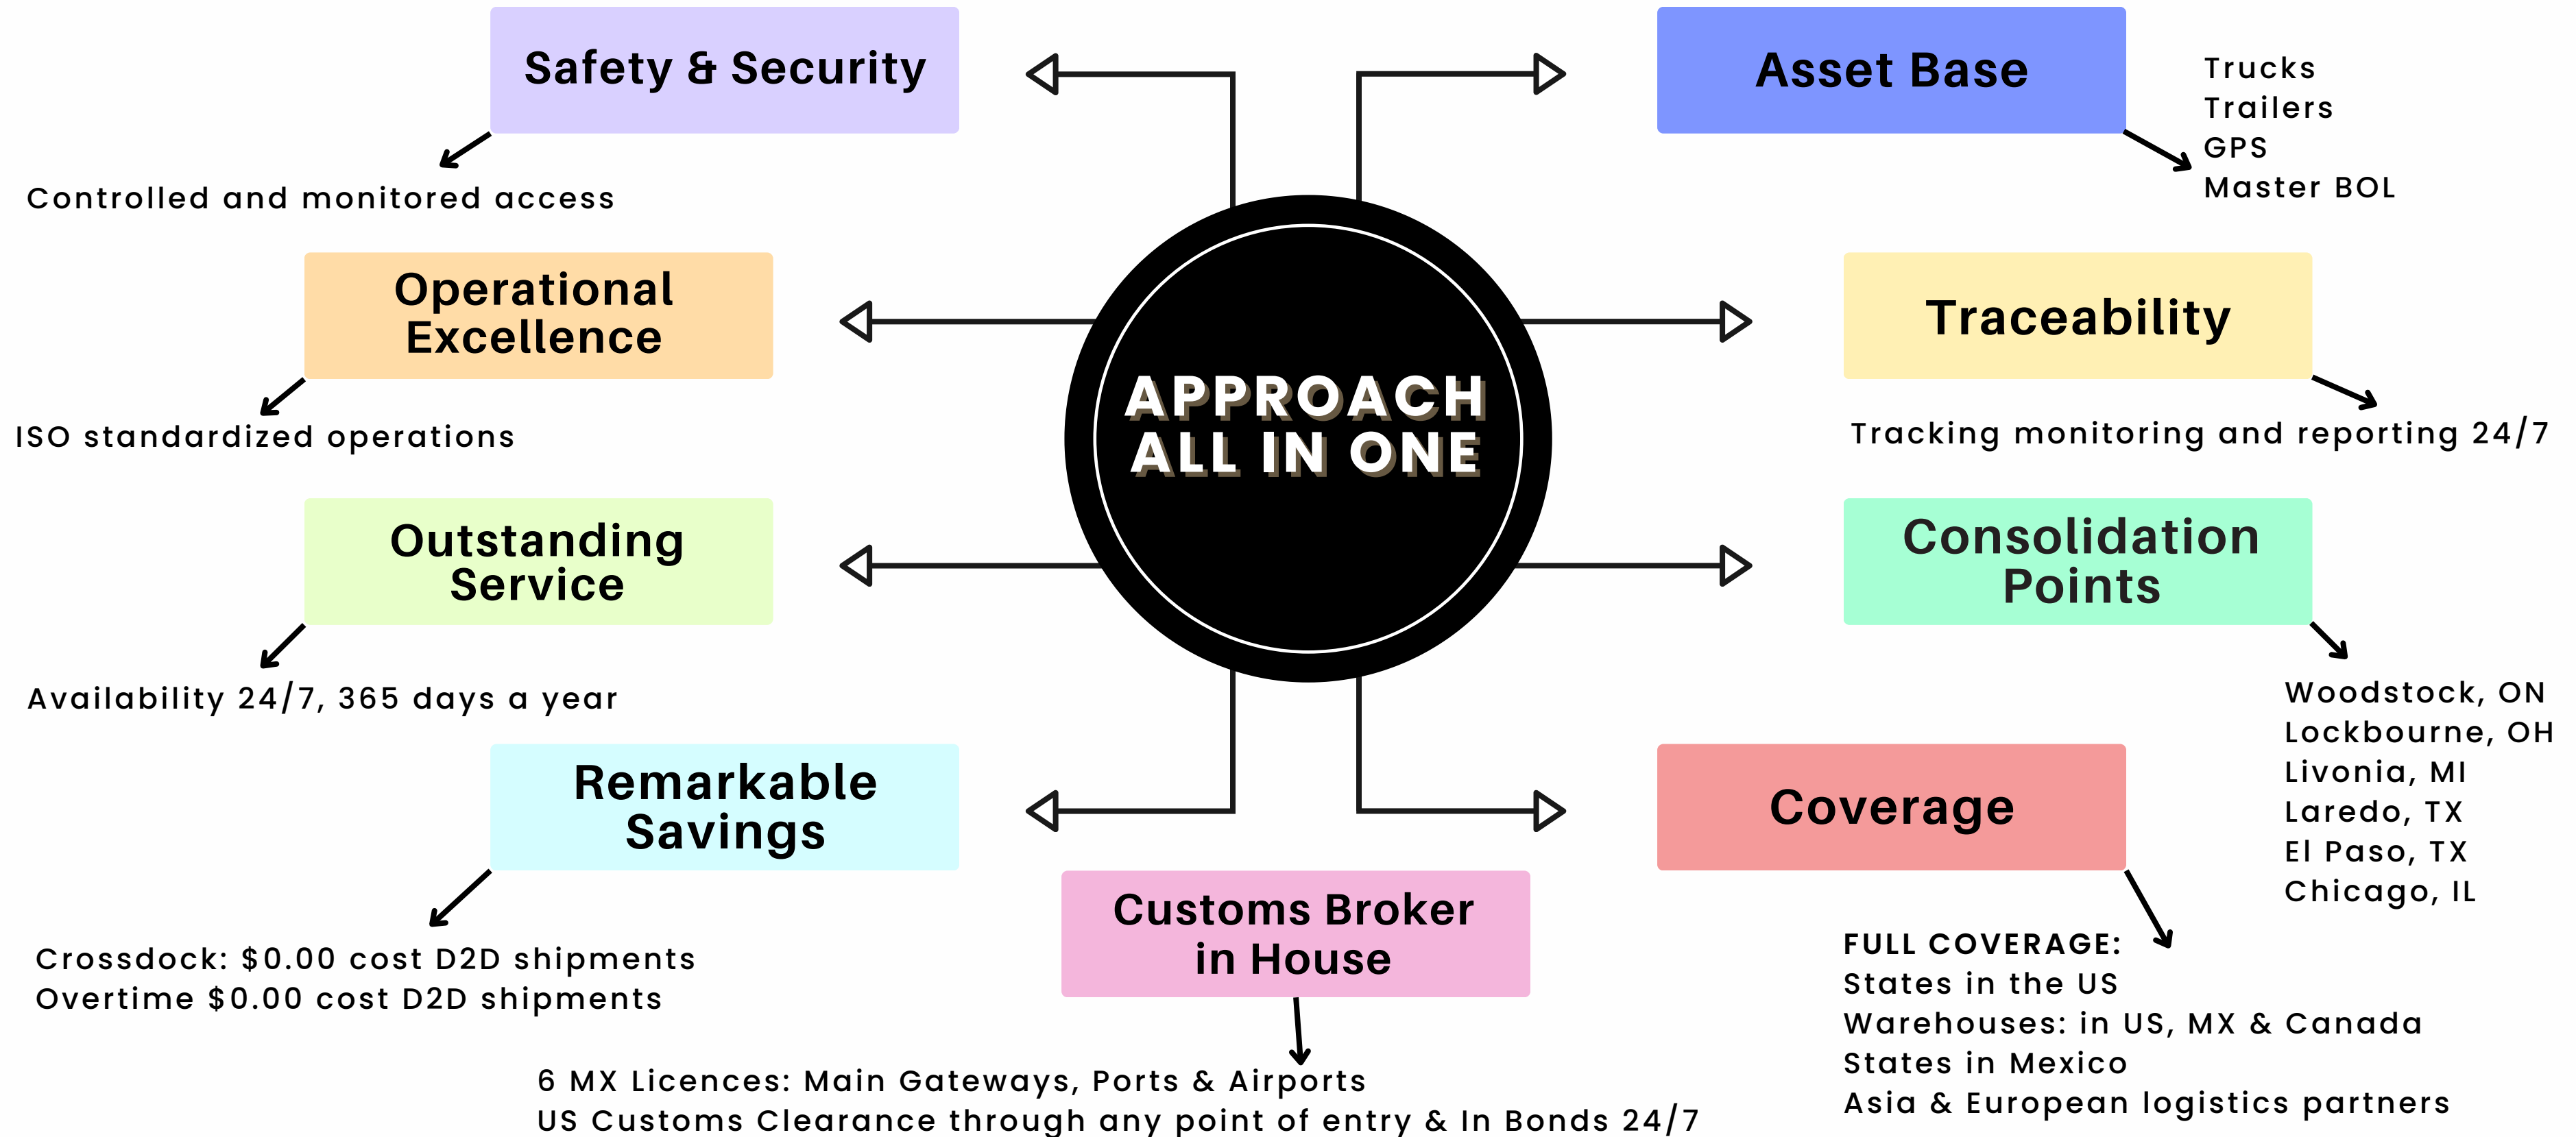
APPROACH ALL IN ONE

Safety & Security

Controlled and monitored access

Operational Excellence

ISO standardized operations

Outstanding Service

Availability 24/7, 365 days a year

Remarkable Savings

Crossdock: $0.00 cost D2D shipments
Overtime $0.00 cost D2D shipments

Customs Broker in House

6 MX Licences: Main Gateways, Ports & Airports
US Customs Clearance through any point of entry & In Bonds 24/7

Asset Base

Trucks
Trailers
GPS
Master BOL

Traceability

Tracking monitoring and reporting 24/7

Consolidation Points

Woodstock, ON
Lockbourne, OH
Livonia, MI
Laredo, TX
El Paso, TX
Chicago, IL

Coverage

FULL COVERAGE:
States in the US
Warehouses: in US, MX & Canada
States in Mexico
Asia & European logistics partners